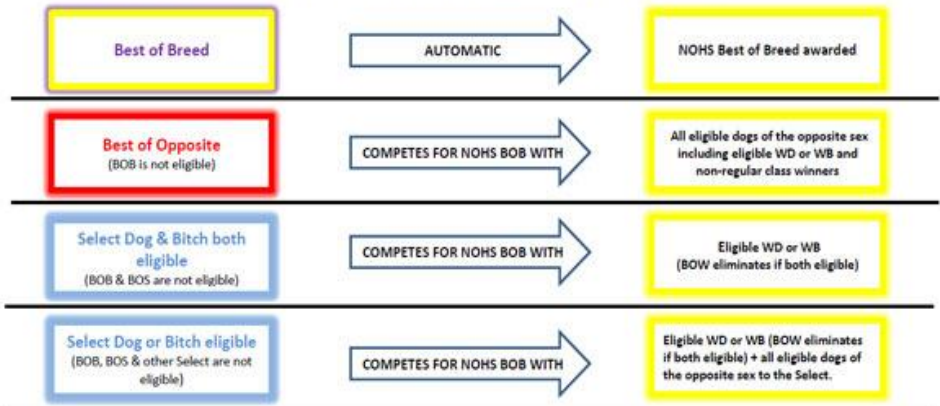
Best of Breed

AUTOMATIC

NOHS Best of Breed awarded

Best of Opposite
(BOB is not eligible)

COMPETES FOR NOHS BOB WITH

All eligible dogs of the opposite sex including eligible WD or WB and non-regular class winners

Select Dog & Bitch both eligible
(BOB & BOS are not eligible)

COMPETES FOR NOHS BOB WITH

Eligible WD or WB
(BOW eliminates if both eligible)

Select Dog or Bitch eligible
(BOB, BOS & other Select are not eligible)

COMPETES FOR NOHS BOB WITH

Eligible WD or WB (BOW eliminates if both eligible) + all eligible dogs of the opposite sex to the Select.